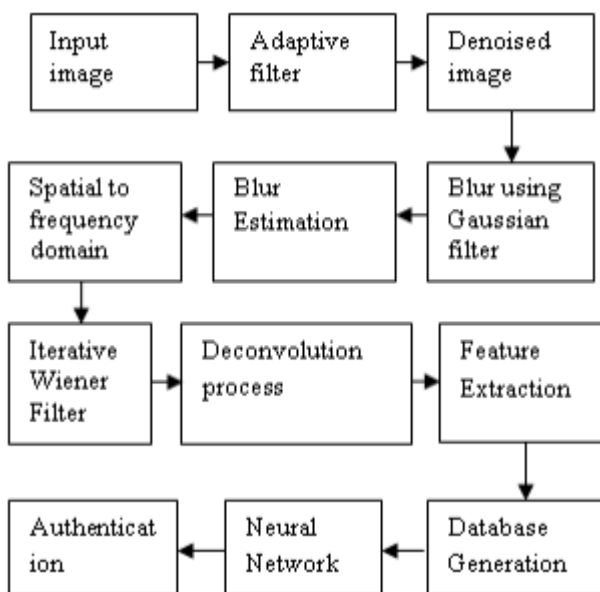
Input image

Adaptive filter

Denoised image

Blur using Gaussian filter

Blur Estimation

Spatial to frequency domain

Iterative Wiener Filter

Deconvolution process

Feature Extraction

Database Generation

Neural Network

Authenticat ion